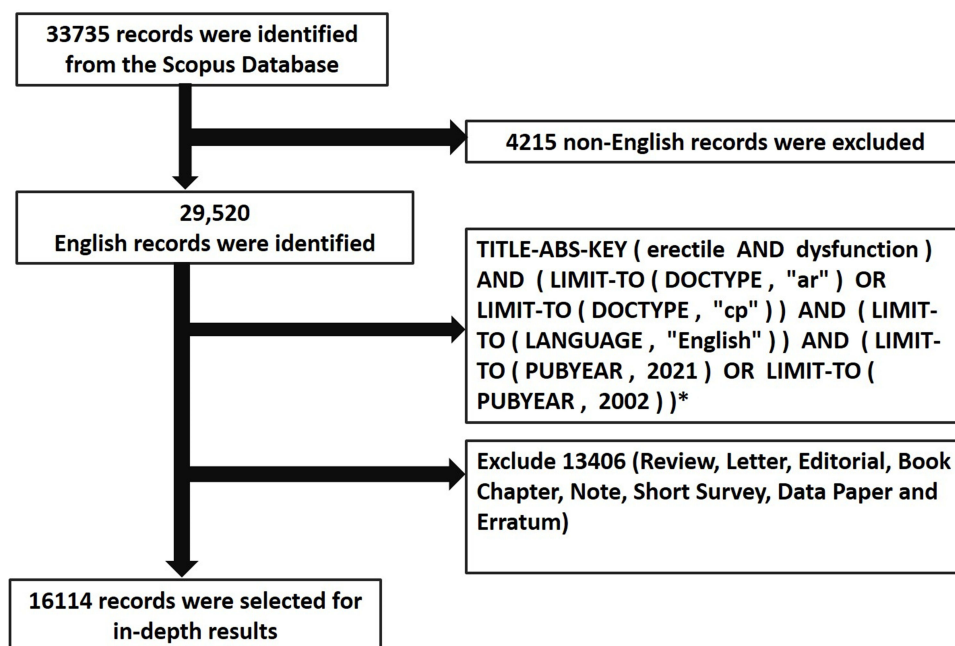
33735 records were identified from the Scopus Database

4215 non-English records were excluded

29,520
English records were identified

TITLE-ABS-KEY ( erectile AND dysfunction ) AND ( LIMIT-TO ( DOCTYPE , "ar" ) OR LIMIT-TO ( DOCTYPE , "cp" ) ) AND ( LIMIT-TO ( LANGUAGE , "English" ) ) AND ( LIMIT-TO ( PUBYEAR , 2021 ) OR LIMIT-TO ( PUBYEAR , 2002 ) )*

Exclude 13406 (Review, Letter, Editorial, Book Chapter, Note, Short Survey, Data Paper and Erratum)

16114 records were selected for in-depth results